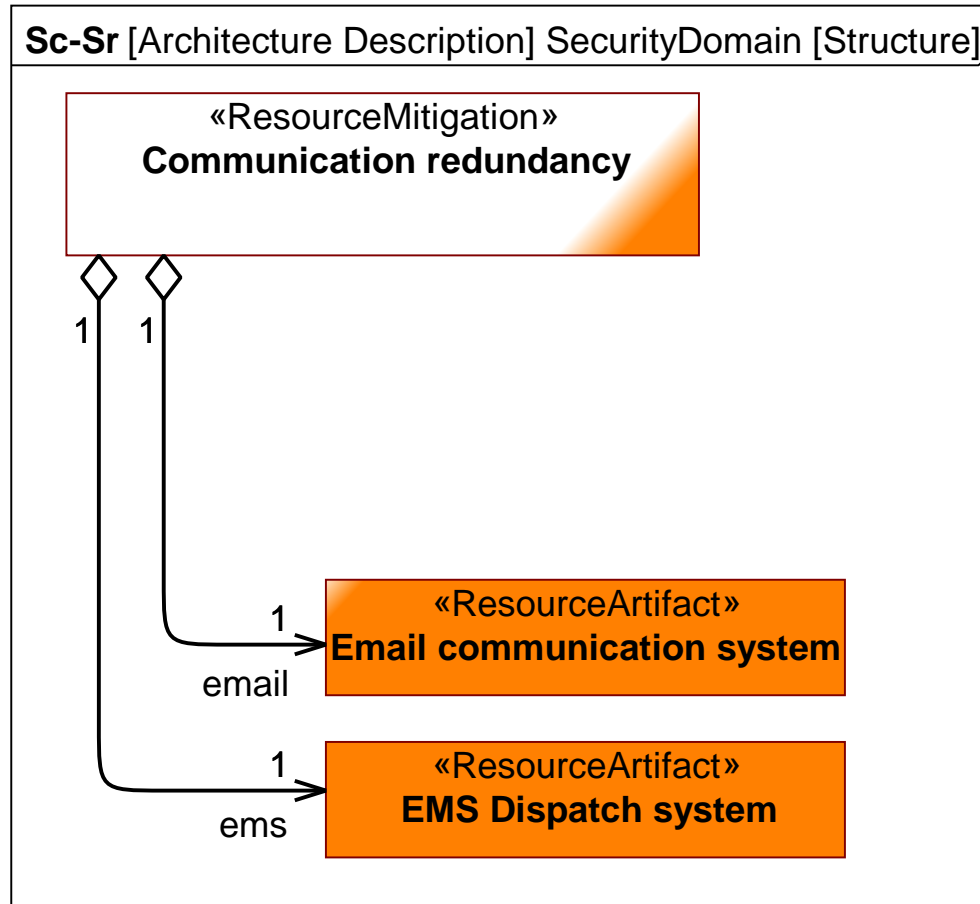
**Sc-Sr** [Architecture Description] SecurityDomain [Structure]

«ResourceMitigation»
**Communication redundancy**

1 1

1
email

«ResourceArtifact»
**Email communication system**

1
ems

«ResourceArtifact»
**EMS Dispatch system**